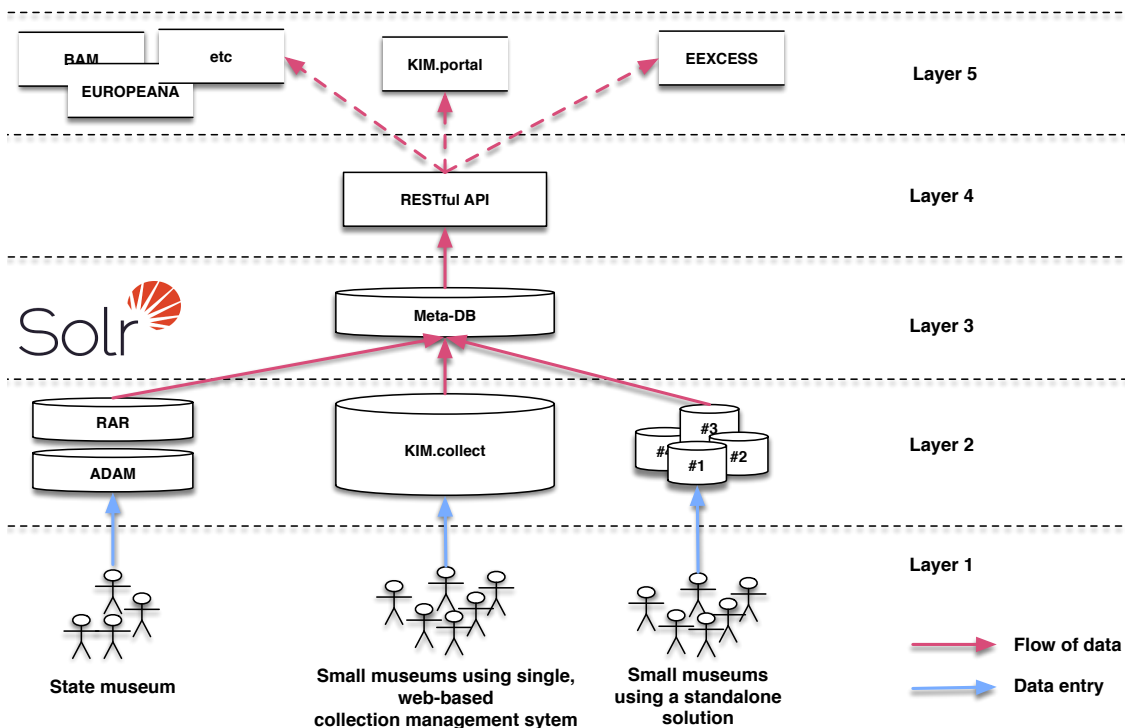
BAM
etc
EUROPEANA
KIM.portal
EEXCESS
Layer 5

RESTful API
Layer 4

Solr
Meta-DB
Layer 3

RAR
ADAM
KIM.collect
#3
#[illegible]
#1
#2
Layer 2

Layer 1

State museum

Small museums using single, web-based collection management sytem

Small museums using a standalone solution

Flow of data
Data entry